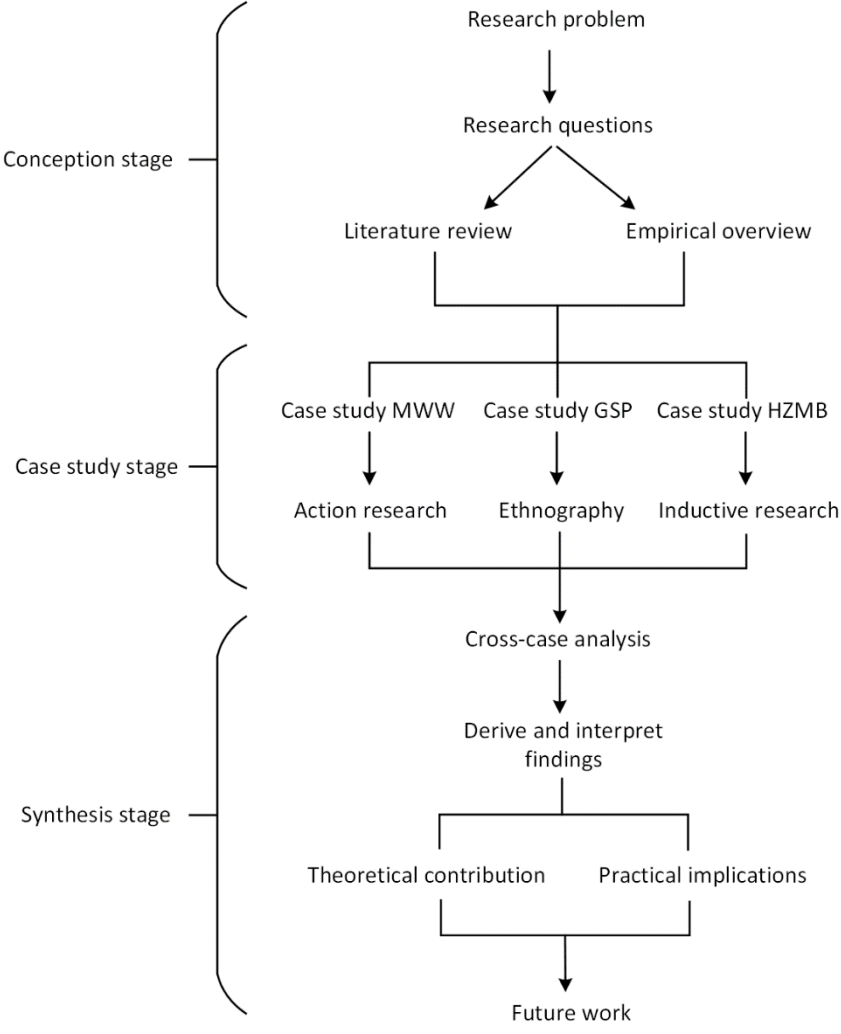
Conception stage

Research problem

Research questions

Literature review

Empirical overview

Case study stage

Case study MWW

Case study GSP

Case study HZMB

Action research

Ethnography

Inductive research

Synthesis stage

Cross-case analysis

Derive and interpret findings

Theoretical contribution

Practical implications

Future work